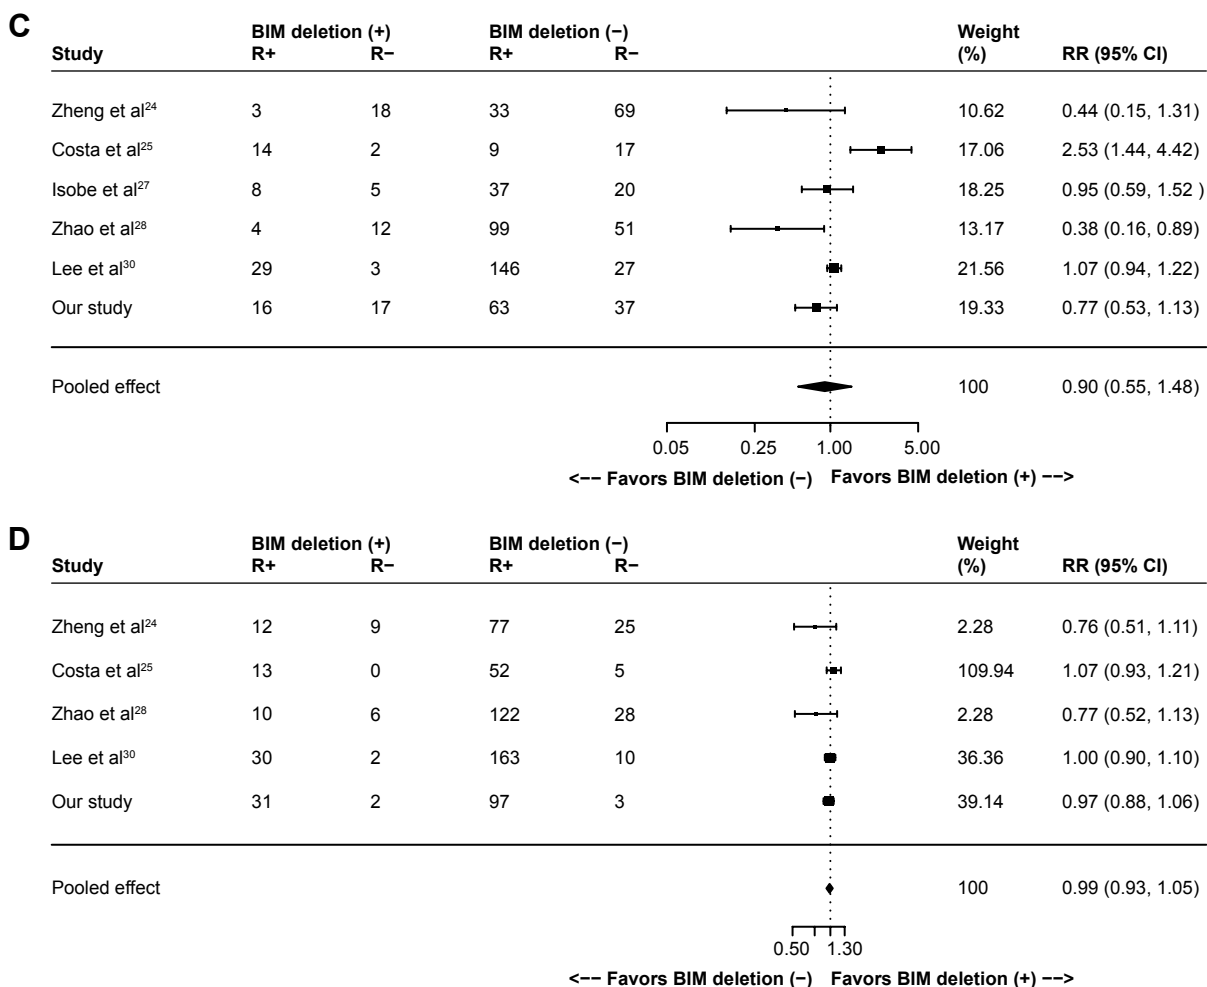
C

| Study | BIM deletion (+) R+ | R− | BIM deletion (−) R+ | R− | Weight (%) | RR (95% CI) |
|---|---|---|---|---|---|---|
| Zheng et al$^{24}$ | 3 | 18 | 33 | 69 | 10.62 | 0.44 (0.15, 1.31) |
| Costa et al$^{25}$ | 14 | 2 | 9 | 17 | 17.06 | 2.53 (1.44, 4.42) |
| Isobe et al$^{27}$ | 8 | 5 | 37 | 20 | 18.25 | 0.95 (0.59, 1.52 ) |
| Zhao et al$^{28}$ | 4 | 12 | 99 | 51 | 13.17 | 0.38 (0.16, 0.89) |
| Lee et al$^{30}$ | 29 | 3 | 146 | 27 | 21.56 | 1.07 (0.94, 1.22) |
| Our study | 16 | 17 | 63 | 37 | 19.33 | 0.77 (0.53, 1.13) |
| Pooled effect | | | | | 100 | 0.90 (0.55, 1.48) |

0.05 0.25 1.00 5.00

<−− Favors BIM deletion (−) Favors BIM deletion (+) −−>

D

| Study | BIM deletion (+) R+ | R− | BIM deletion (−) R+ | R− | Weight (%) | RR (95% CI) |
|---|---|---|---|---|---|---|
| Zheng et al$^{24}$ | 12 | 9 | 77 | 25 | 2.28 | 0.76 (0.51, 1.11) |
| Costa et al$^{25}$ | 13 | 0 | 52 | 5 | 109.94 | 1.07 (0.93, 1.21) |
| Zhao et al$^{28}$ | 10 | 6 | 122 | 28 | 2.28 | 0.77 (0.52, 1.13) |
| Lee et al$^{30}$ | 30 | 2 | 163 | 10 | 36.36 | 1.00 (0.90, 1.10) |
| Our study | 31 | 2 | 97 | 3 | 39.14 | 0.97 (0.88, 1.06) |
| Pooled effect | | | | | 100 | 0.99 (0.93, 1.05) |

0.50 1.30

<−− Favors BIM deletion (−) Favors BIM deletion (+) −−>